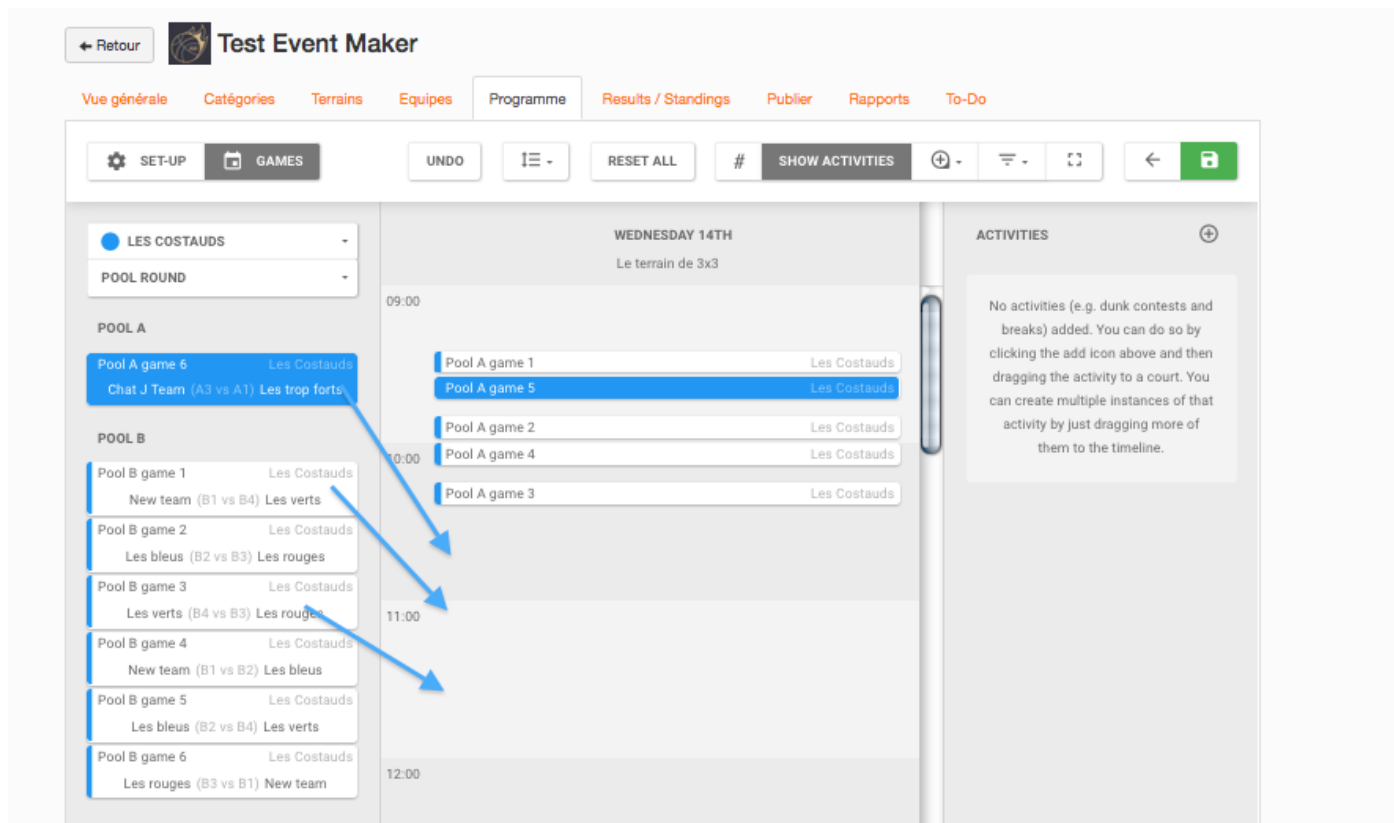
← Retour Test Event Maker

Vue générale Catégories Terrains Equipes Programme Results / Standings Publier Rapports To-Do

SET-UP GAMES UNDO RESET ALL # SHOW ACTIVITIES

LES COSTAUDS
POOL ROUND

POOL A

Pool A game 6 Les Costauds
Chat J Team (A3 vs A1) Les trop forts

POOL B

Pool B game 1 Les Costauds
New team (B1 vs B4) Les verts

Pool B game 2 Les Costauds
Les bleus (B2 vs B3) Les rouges

Pool B game 3 Les Costauds
Les verts (B4 vs B3) Les rouges

Pool B game 4 Les Costauds
New team (B1 vs B2) Les bleus

Pool B game 5 Les Costauds
Les bleus (B2 vs B4) Les verts

Pool B game 6 Les Costauds
Les rouges (B3 vs B1) New team

WEDNESDAY 14TH
Le terrain de 3x3

09:00

Pool A game 1 Les Costauds
Pool A game 5 Les Costauds
Pool A game 2 Les Costauds
10:00
Pool A game 4 Les Costauds
Pool A game 3 Les Costauds

11:00

12:00

ACTIVITIES

No activities (e.g. dunk contests and breaks) added. You can do so by clicking the add icon above and then dragging the activity to a court. You can create multiple instances of that activity by just dragging more of them to the timeline.